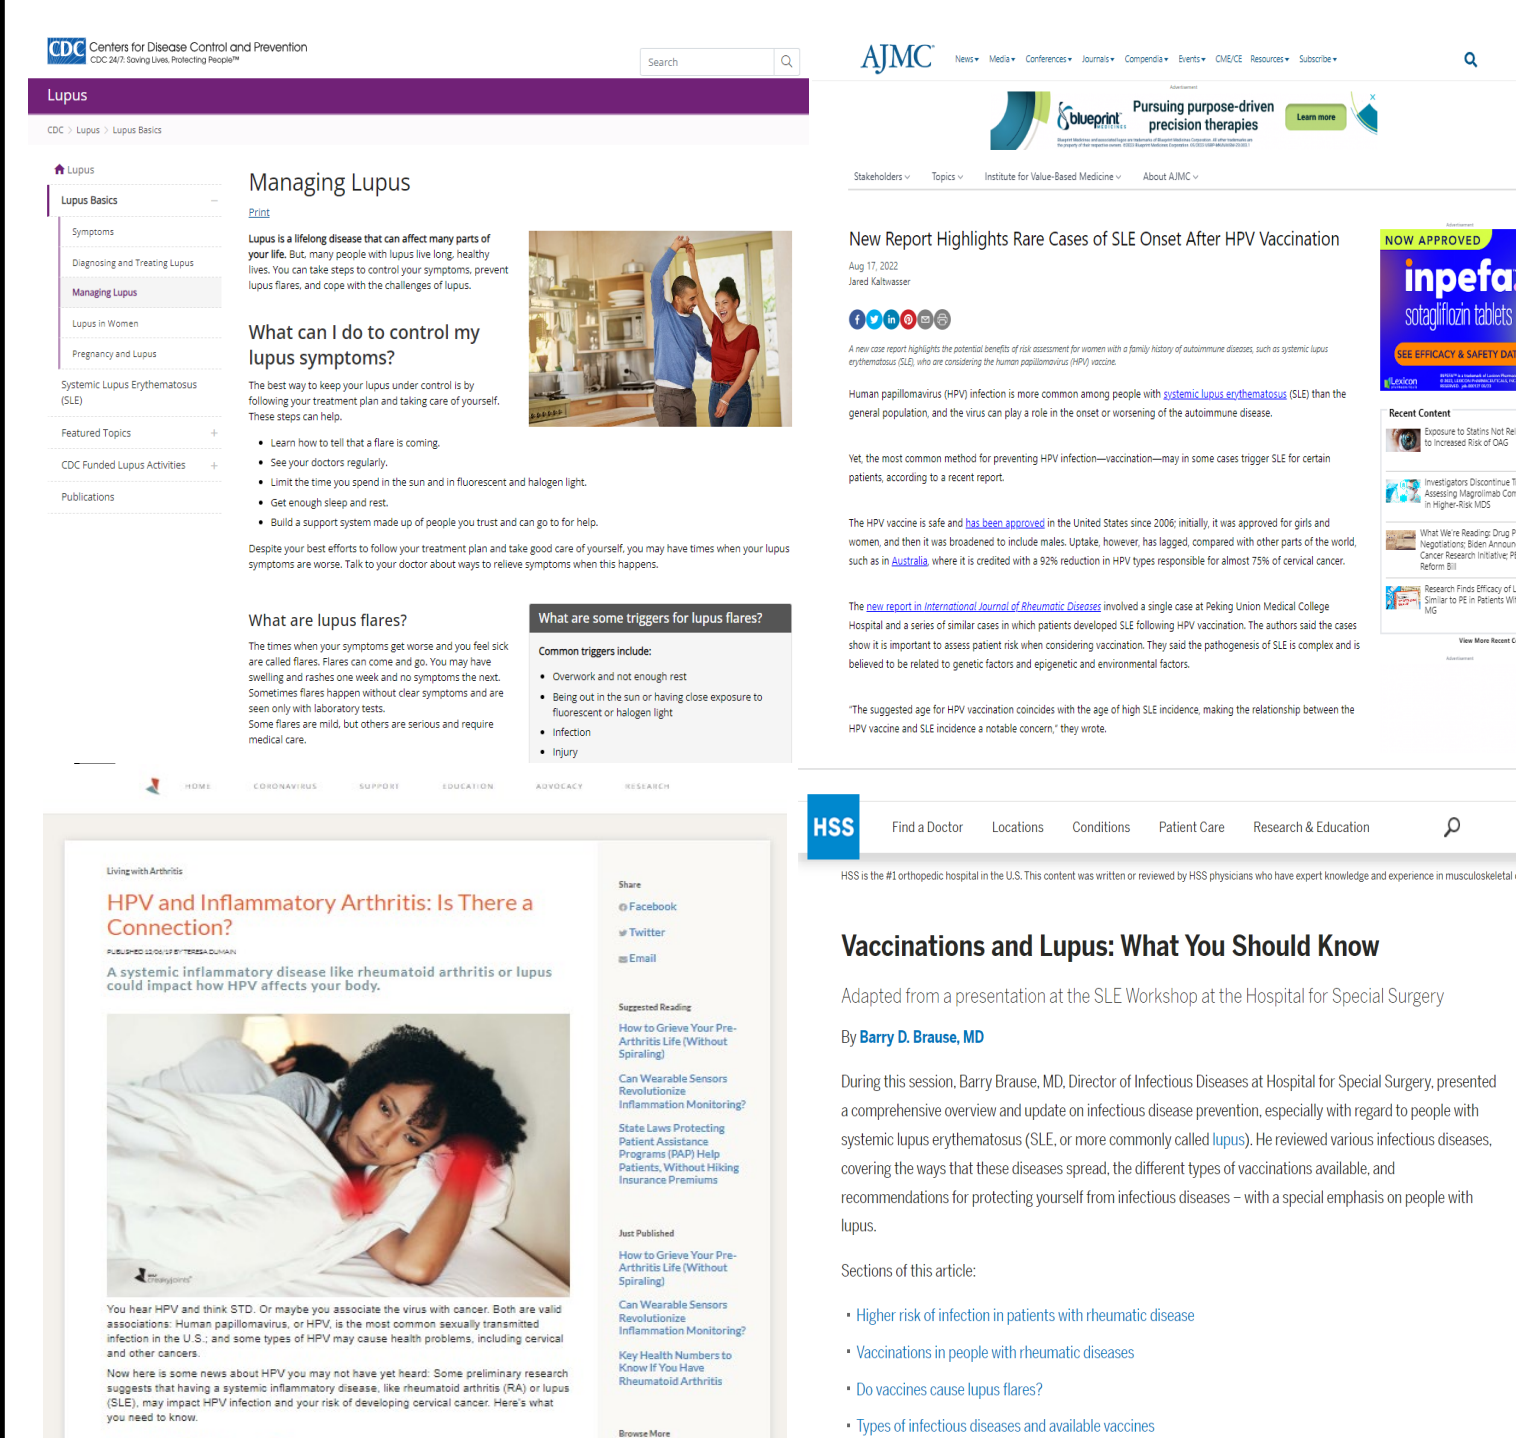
CDC Centers for Disease Control and Prevention
CDC 24/7: Saving Lives, Protecting People™

Search

Lupus

CDC > Lupus > Lupus Basics

Lupus
Lupus Basics
Symptoms
Diagnosing and Treating Lupus
Managing Lupus
Lupus in Women
Pregnancy and Lupus
Systemic Lupus Erythematosus (SLE)
Featured Topics
CDC Funded Lupus Activities
Publications

Managing Lupus

Print

Lupus is a lifelong disease that can affect many parts of your life. But, many people with lupus live long, healthy lives. You can take steps to control your symptoms, prevent lupus flares, and cope with the challenges of lupus.

What can I do to control my lupus symptoms?

The best way to keep your lupus under control is by following your treatment plan and taking care of yourself. These steps can help.

- Learn how to tell that a flare is coming.
- See your doctors regularly.
- Limit the time you spend in the sun and in fluorescent and halogen light.
- Get enough sleep and rest.
- Build a support system made up of people you trust and can go to for help.

Despite your best efforts to follow your treatment plan and take good care of yourself, you may have times when your lupus symptoms are worse. Talk to your doctor about ways to relieve symptoms when this happens.

What are lupus flares?

The times when your symptoms get worse and you feel sick are called flares. Flares can come and go. You may have swelling and rashes one week and no symptoms the next. Sometimes flares happen without clear symptoms and are seen only with laboratory tests.
Some flares are mild, but others are serious and require medical care.

What are some triggers for lupus flares?

Common triggers include:
- Overwork and not enough rest
- Being out in the sun or having close exposure to fluorescent or halogen light
- Infection
- Injury

AJMC
News Media Conferences Journals Compendia Events CME/CE Resources Subscribe

Advertisement
blueprint
Pursuing purpose-driven precision therapies
Learn more

Stakeholders Topics Institute for Value-Based Medicine About AJMC

New Report Highlights Rare Cases of SLE Onset After HPV Vaccination

Aug 17, 2022
Jared Kaltwasser

A new case report highlights the potential benefits of risk assessment for women with a family history of autoimmune diseases, such as systemic lupus erythematosus (SLE), who are considering the human papillomavirus (HPV) vaccine.

Human papillomavirus (HPV) infection is more common among people with systemic lupus erythematosus (SLE) than the general population, and the virus can play a role in the onset or worsening of the autoimmune disease.

Yet, the most common method for preventing HPV infection—vaccination—may in some cases trigger SLE for certain patients, according to a recent report.

The HPV vaccine is safe and has been approved in the United States since 2006; initially, it was approved for girls and women, and then it was broadened to include males. Uptake, however, has lagged, compared with other parts of the world, such as in Australia, where it is credited with a 92% reduction in HPV types responsible for almost 75% of cervical cancer.

The new report in International Journal of Rheumatic Diseases involved a single case at Peking Union Medical College Hospital and a series of similar cases in which patients developed SLE following HPV vaccination. The authors said the cases show it is important to assess patient risk when considering vaccination. They said the pathogenesis of SLE is complex and is believed to be related to genetic factors and epigenetic and environmental factors.

"The suggested age for HPV vaccination coincides with the age of high SLE incidence, making the relationship between the HPV vaccine and SLE incidence a notable concern," they wrote.

Advertisement
NOW APPROVED
inpefa
sotagliflozin tablets
SEE EFFICACY & SAFETY DAT
Lexicon

Recent Content
Exposure to Statins Not Rel to Increased Risk of OAG
Investigators Discontinue T Assessing Magrolimab Com in Higher-Risk MDS
What We're Reading: Drug P Negotiations; Biden Announ Cancer Research Initiative; P Reform Bill
Research Finds Efficacy of Similar to PE in Patients Wi MG
View More Recent C
Advertisement

HOME CORONAVIRUS SUPPORT EDUCATION ADVOCACY RESEARCH

Living with Arthritis

HPV and Inflammatory Arthritis: Is There a Connection?

PUBLISHED 12/06/19 BY TERESA DUMAIN

A systemic inflammatory disease like rheumatoid arthritis or lupus could impact how HPV affects your body.

You hear HPV and think STD. Or maybe you associate the virus with cancer. Both are valid associations: Human papillomavirus, or HPV, is the most common sexually transmitted infection in the U.S.; and some types of HPV may cause health problems, including cervical and other cancers.

Now here is some news about HPV you may not have yet heard: Some preliminary research suggests that having a systemic inflammatory disease, like rheumatoid arthritis (RA) or lupus (SLE), may impact HPV infection and your risk of developing cervical cancer. Here's what you need to know.

Share
Facebook
Twitter
Email

Suggested Reading
How to Grieve Your Pre-Arthritis Life (Without Spiraling)
Can Wearable Sensors Revolutionize Inflammation Monitoring?
State Laws Protecting Patient Assistance Programs (PAP) Help Patients, Without Hiking Insurance Premiums

Just Published
How to Grieve Your Pre-Arthritis Life (Without Spiraling)
Can Wearable Sensors Revolutionize Inflammation Monitoring?
Key Health Numbers to Know If You Have Rheumatoid Arthritis

Browse More

HSS
Find a Doctor Locations Conditions Patient Care Research & Education

HSS is the #1 orthopedic hospital in the U.S. This content was written or reviewed by HSS physicians who have expert knowledge and experience in musculoskeletal

Vaccinations and Lupus: What You Should Know

Adapted from a presentation at the SLE Workshop at the Hospital for Special Surgery

By Barry D. Brause, MD

During this session, Barry Brause, MD, Director of Infectious Diseases at Hospital for Special Surgery, presented a comprehensive overview and update on infectious disease prevention, especially with regard to people with systemic lupus erythematosus (SLE, or more commonly called lupus). He reviewed various infectious diseases, covering the ways that these diseases spread, the different types of vaccinations available, and recommendations for protecting yourself from infectious diseases – with a special emphasis on people with lupus.

Sections of this article:

- Higher risk of infection in patients with rheumatic disease
- Vaccinations in people with rheumatic diseases
- Do vaccines cause lupus flares?
- Types of infectious diseases and available vaccines